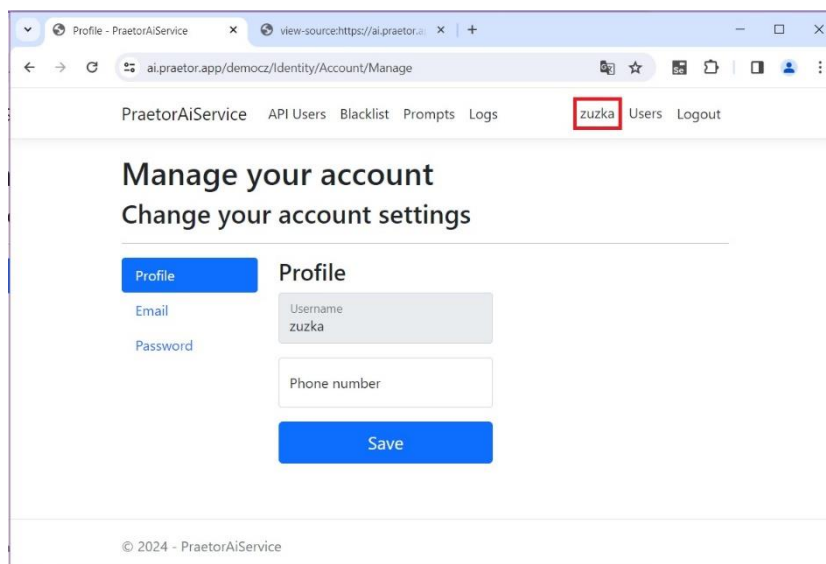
Profile - PraetorAiService ×
view-source:https://ai.praetor.a ×
+

ai.praetor.app/democz/Identity/Account/Manage

PraetorAiService API Users Blacklist Prompts Logs zuzka Users Logout

Manage your account

Change your account settings

Profile
Email
Password

Profile

Username
zuzka

Phone number

Save

© 2024 - PraetorAiService